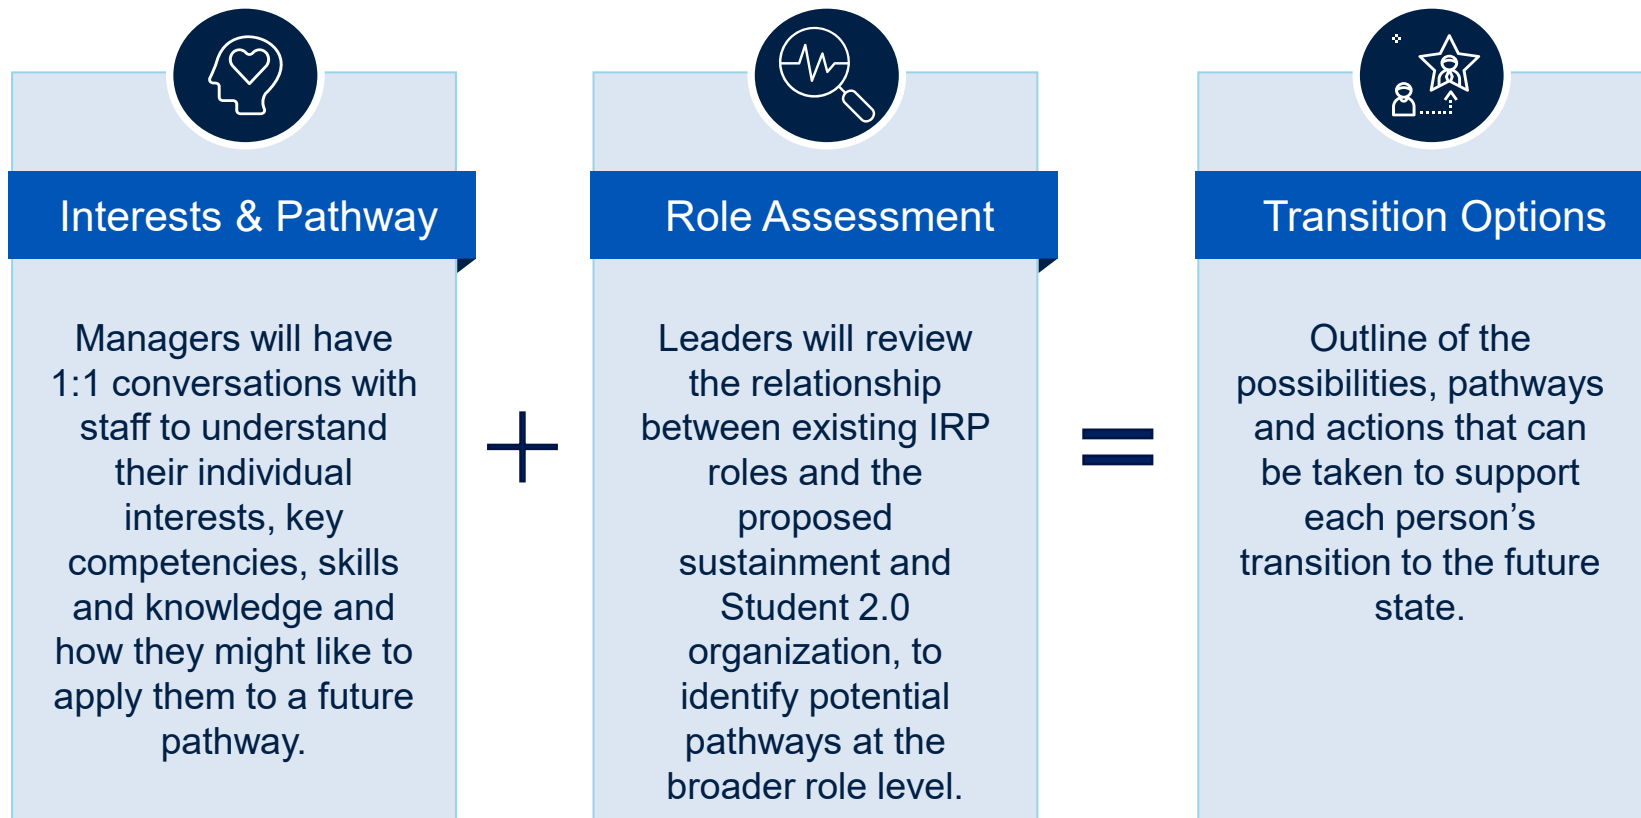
Interests & Pathway

Managers will have 1:1 conversations with staff to understand their individual interests, key competencies, skills and knowledge and how they might like to apply them to a future pathway.

+

Role Assessment

Leaders will review the relationship between existing IRP roles and the proposed sustainment and Student 2.0 organization, to identify potential pathways at the broader role level.

=

Transition Options

Outline of the possibilities, pathways and actions that can be taken to support each person’s transition to the future state.